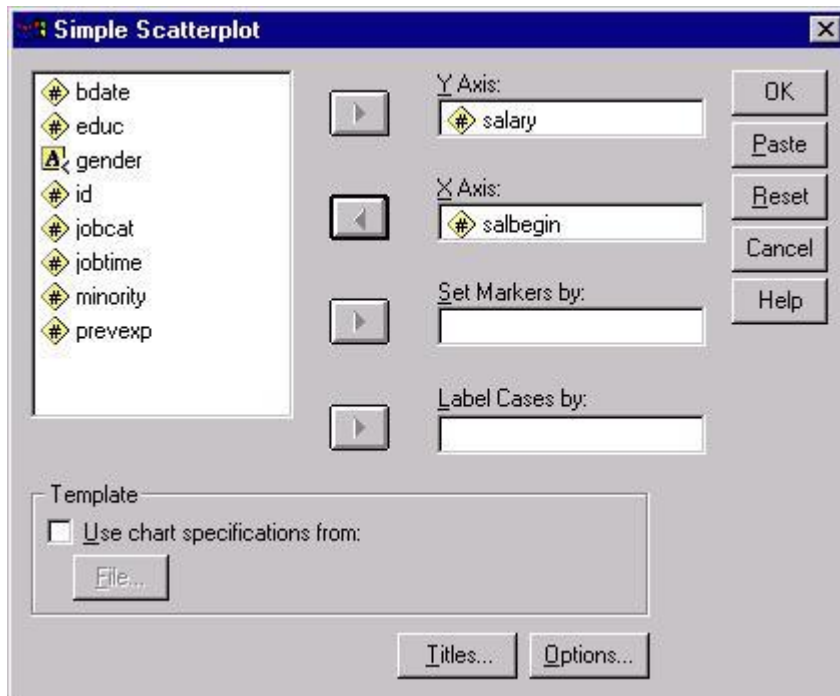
Simple Scatterplot

bdate
educ
gender
id
jobcat
jobtime
minority
prevexp

Y Axis:
salary

X Axis:
salbegin

Set Markers by:

Label Cases by:

OK
Paste
Reset
Cancel
Help

Template
Use chart specifications from:
File...

Titles...
Options...